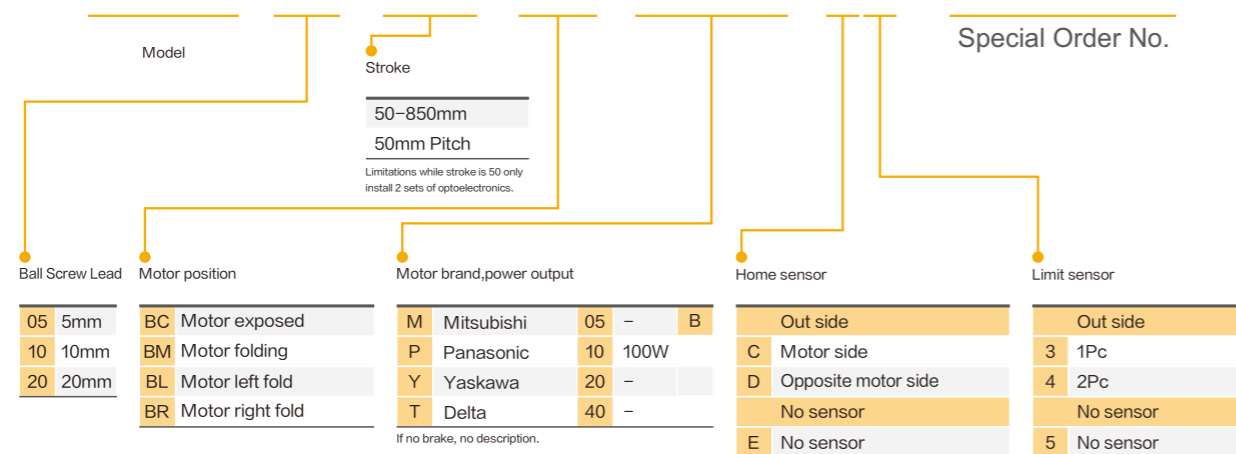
Model

Stroke

| 50–850mm |
|---|
| 50mm Pitch |

Limitations while stroke is 50 only install 2 sets of optoelectronics.

Special Order No.

Ball Screw Lead

| 05 | 5mm |
|---|---|
| 10 | 10mm |
| 20 | 20mm |

Motor position

| BC | Motor exposed |
|---|---|
| BM | Motor folding |
| BL | Motor left fold |
| BR | Motor right fold |

Motor brand,power output

| M | Mitsubishi | 05 | – | B |
|---|---|---|---|---|
| P | Panasonic | 10 | 100W | |
| Y | Yaskawa | 20 | – | |
| T | Delta | 40 | – | |

If no brake, no description.

Home sensor

| | Out side |
|---|---|
| C | Motor side |
| D | Opposite motor side |
| | No sensor |
| E | No sensor |

Limit sensor

| | Out side |
|---|---|
| 3 | 1Pc |
| 4 | 2Pc |
| | No sensor |
| 5 | No sensor |